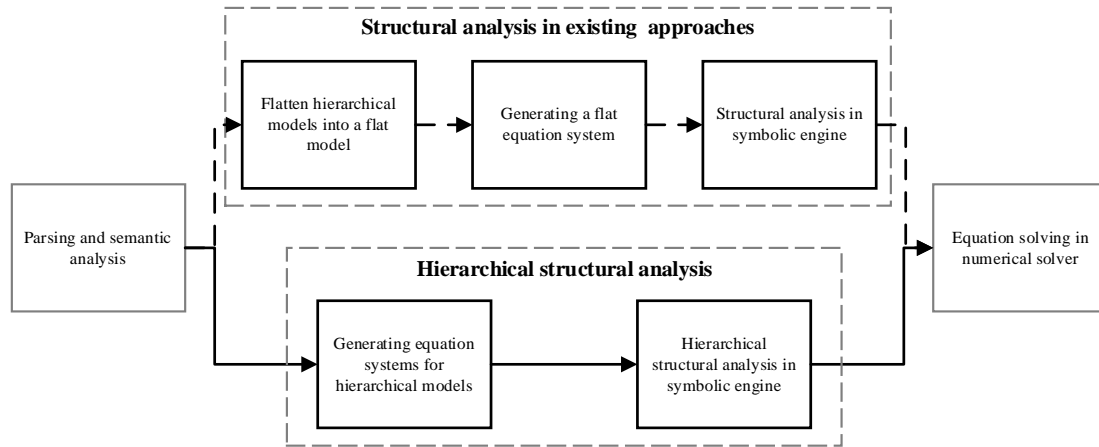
Structural analysis in existing approaches

Flatten hierarchical models into a flat model

Generating a flat equation system

Structural analysis in symbolic engine

Parsing and semantic analysis

Hierarchical structural analysis

Generating equation systems for hierarchical models

Hierarchical structural analysis in symbolic engine

Equation solving in numerical solver